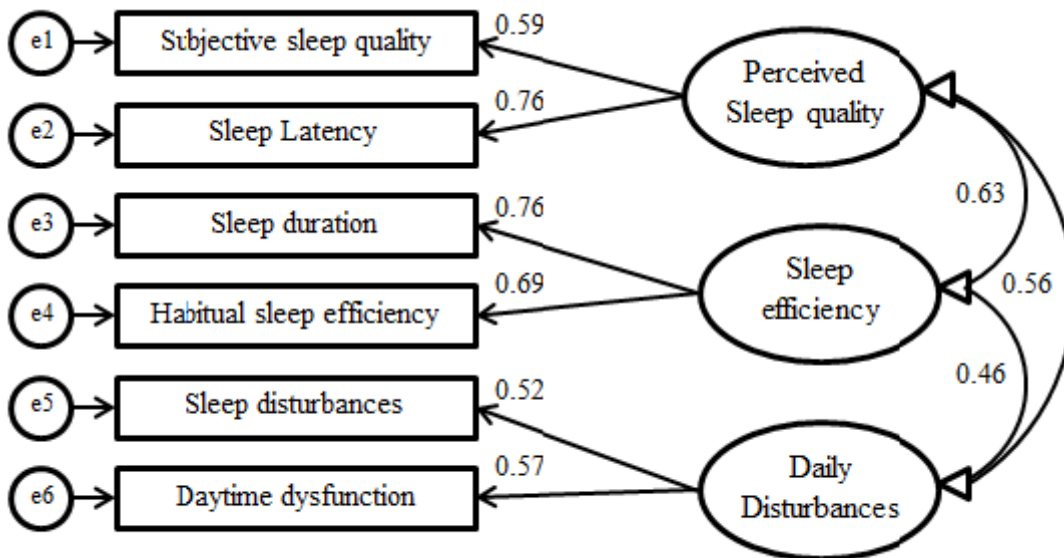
e1
Subjective sleep quality
0.59
e2
Sleep Latency
0.76
Perceived Sleep quality
e3
Sleep duration
0.76
e4
Habitual sleep efficiency
0.69
Sleep efficiency
0.63
0.56
e5
Sleep disturbances
0.52
e6
Daytime dysfunction
0.57
Daily Disturbances
0.46